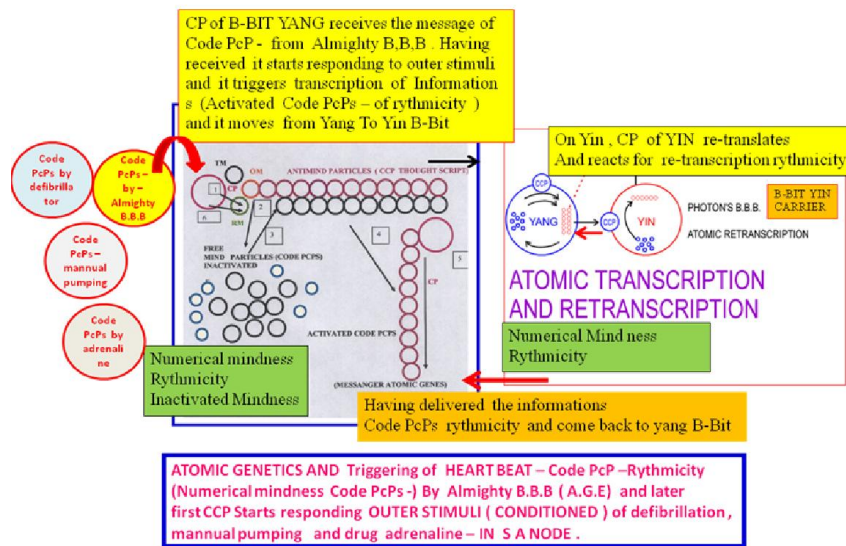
CP of B-BIT YANG receives the message of Code PcP - from Almighty B,B,B . Having received it starts responding to outer stimuli and it triggers transcription of Informations (Activated Code PcPs – of rythmicity ) and it moves from Yang To Yin B-Bit

Code PcPs by defibrillator

Code PcPs – by – Almighty B.B.B

Code PcPs – mannual pumping

Code PcPs by adrenaline

TM

OM

CP

ANTIMIND PARTICLES ( CCP THOUGHT SCRIPT)

1

2

3

4

5

6

IMM

FREE MIND PARTICLES (CODE PCPS) INACTIVATED

ACTIVATED CODE PCPS

CP

(MESSANGER ATOMIC GENES)

On Yin , CP of YIN re-translates And reacts for re-transcription rythmicity

CCP

YANG

CCP

YIN

PHOTON'S B.B.B.

B-BIT YIN CARRIER

ATOMIC RETRANSCRIPTION

ATOMIC TRANSCRIPTION AND RETRANSCRIPTION

Numerical Mind ness Rythmicity

Numerical mindness Rythmicity Inactivated Mindness

Having delivered the informations Code PcPs rythmicity and come back to yang B-Bit

ATOMIC GENETICS AND Triggering of HEART BEAT – Code PcP –Rythmicity (Numerical mindness Code PcPs -) By Almighty B.B.B ( A.G.E) and later first CCP Starts responding OUTER STIMULI ( CONDITIONED ) of defibrillation , mannual pumping and drug adrenaline – IN S A NODE .